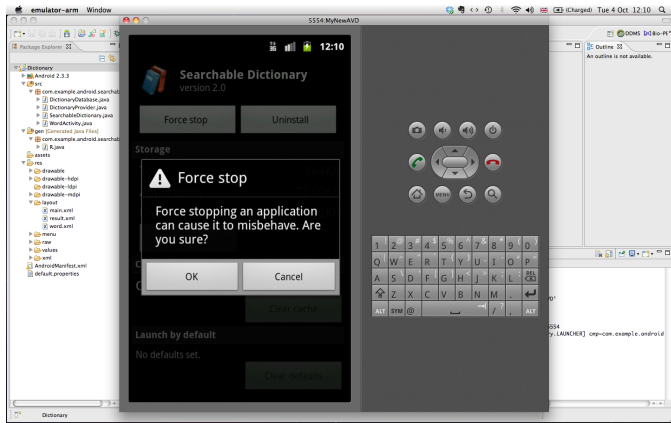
emulator-arm Window
(Charged) Tue 4 Oct 12:10
5554:MyNewAVD
Package Explorer
DDMS Bio-Pl
Outline
An outline is not available.
Dictionary
Android 2.3.3
src
com.example.android.searchab
DictionaryDatabase.java
DictionaryProvider.java
SearchableDictionary.java
WordActivity.java
gen [Generated Java Files]
com.example.android.searcha
R.java
assets
res
drawable
drawable-hdpi
drawable-ldpi
drawable-mdpi
layout
main.xml
result.xml
word.xml
menu
raw
values
xml
AndroidManifest.xml
default.properties
12:10
Searchable Dictionary
version 2.0
Force stop
Uninstall
Storage
Force stop
Force stopping an application can cause it to misbehave. Are you sure?
OK
Cancel
Clear cache
Launch by default
No defaults set.
Clear defaults
1 2 3 4 5 6 7 8 9 0
Q W E R T Y U I O P
A S D F G H J K L DEL
Z X C V B N M .
ALT SYM @ / , ALT
MENU
5554
y.LAUNCHER] cmp=com.example.android
Dictionary